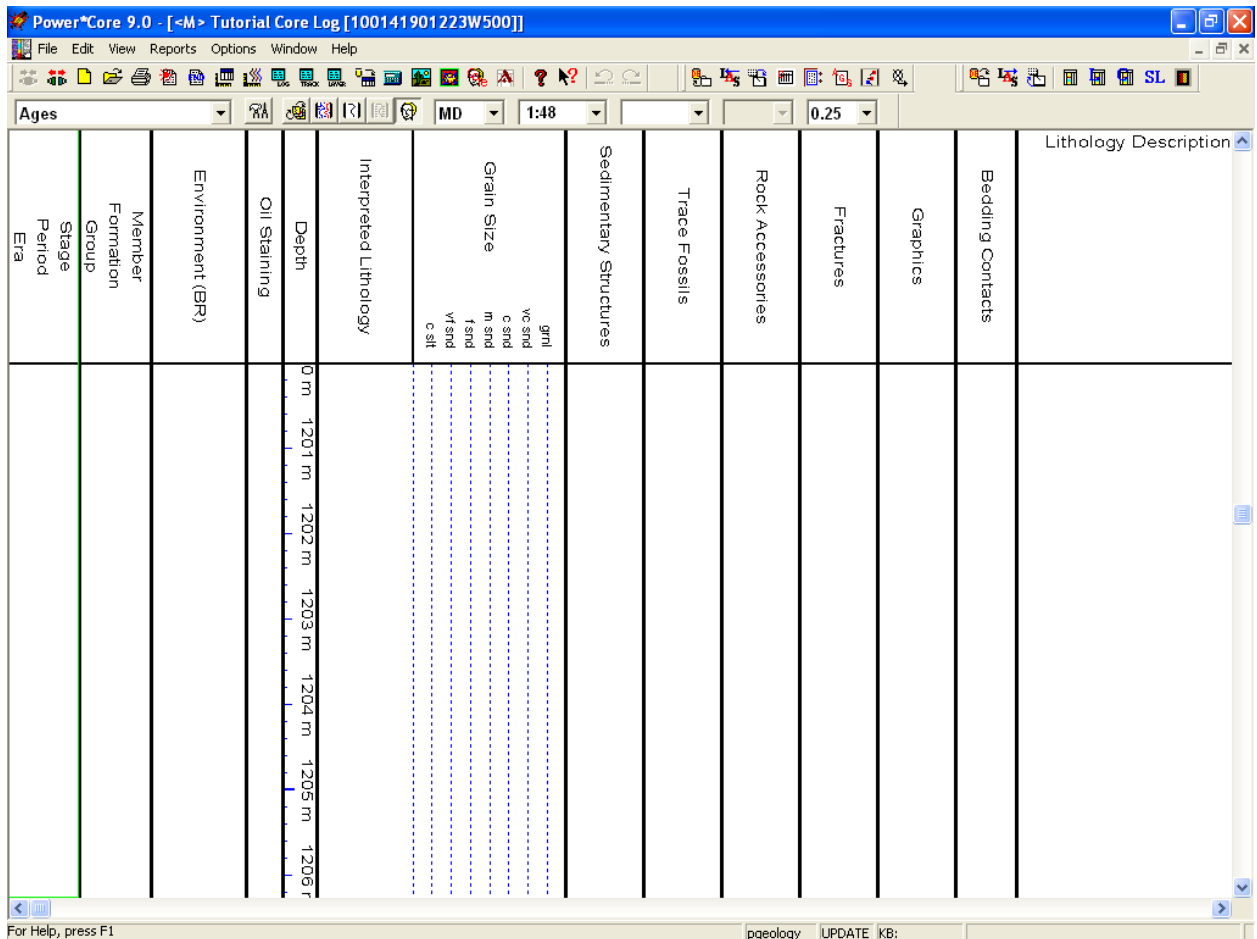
Power*Core 9.0 - [<M> Tutorial Core Log [100141901223W500]]

File Edit View Reports Options Window Help

SL

Ages MD 1:48 0.25

Era
Period
Stage

Group
Formation
Member

Environment (BR)

Oil Staining

Depth

Interpreted Lithology

Grain Size

c slt
vf snd
f snd
m snd
c snd
vc snd
grnl

Sedimentary Structures

Trace Fossils

Rock Accessories

Fractures

Graphics

Bedding Contacts

Lithology Description

0 m
1201 m
1202 m
1203 m
1204 m
1205 m
1206 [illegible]

For Help, press F1

pgeology UPDATE KB: